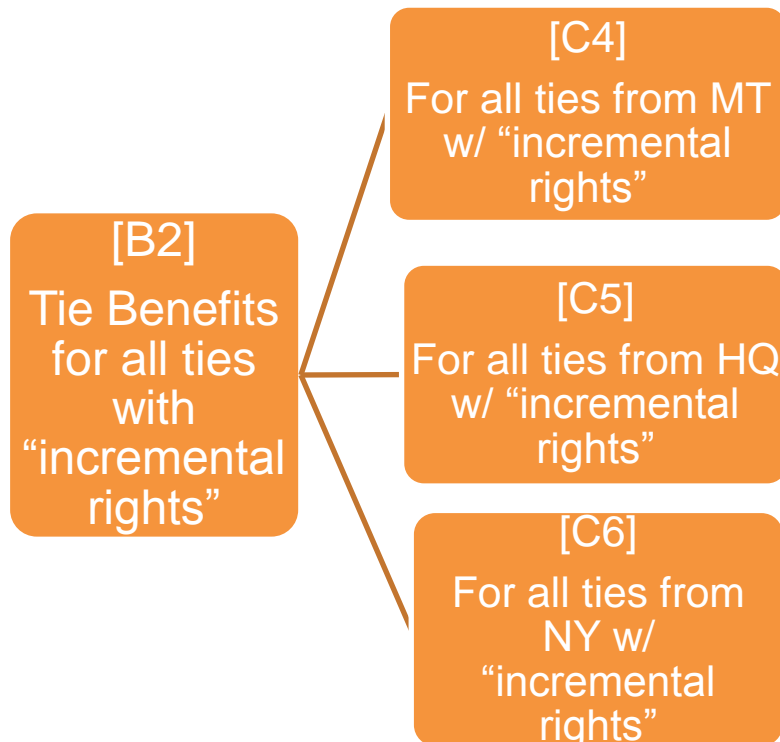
[B2]
Tie Benefits for all ties with “incremental rights”

[C4]
For all ties from MT w/ “incremental rights”

[C5]
For all ties from HQ w/ “incremental rights”

[C6]
For all ties from NY w/ “incremental rights”